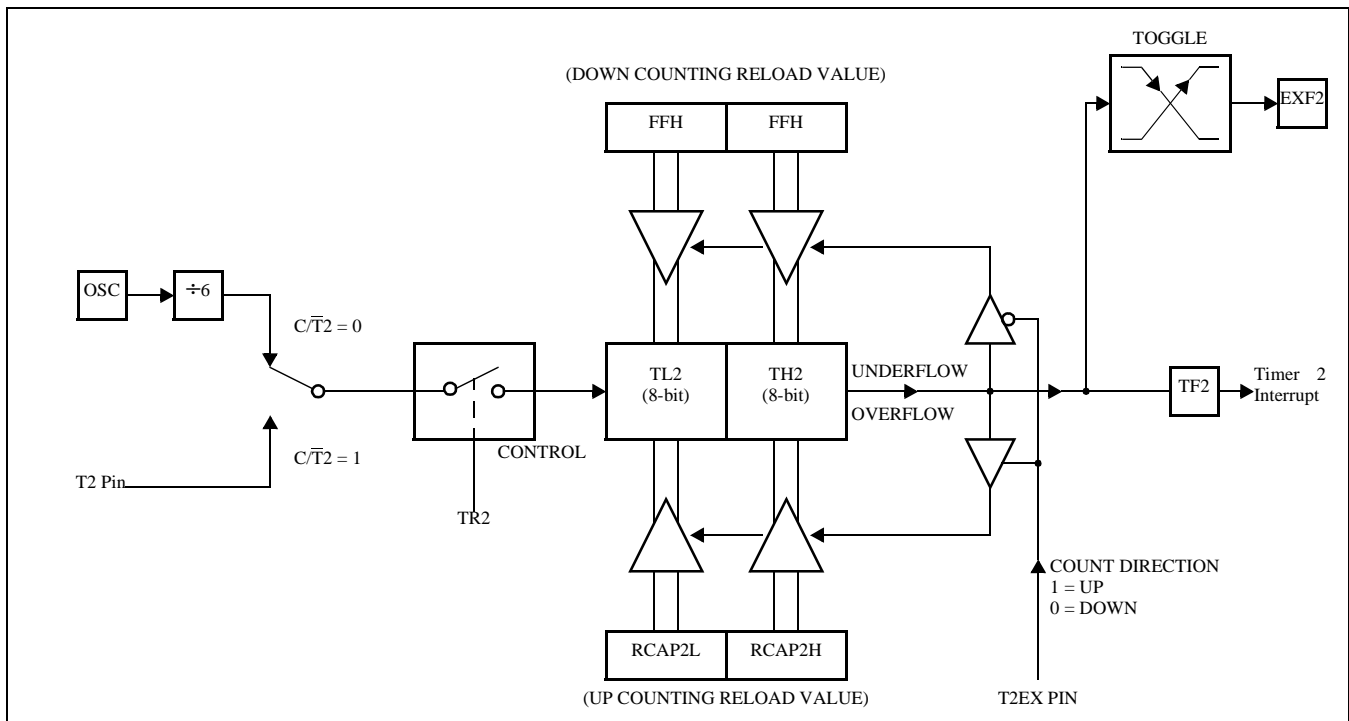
TOGGLE

(DOWN COUNTING RELOAD VALUE)

FFH

FFH

EXF2

OSC

÷6

$C/\overline{T}2 = 0$

TL2 (8-bit)

TH2 (8-bit)

UNDERFLOW

OVERFLOW

TF2

Timer 2 Interrupt

$C/\overline{T}2 = 1$

CONTROL

T2 Pin

TR2

COUNT DIRECTION
1 = UP
0 = DOWN

RCAP2L

RCAP2H

(UP COUNTING RELOAD VALUE)

T2EX PIN